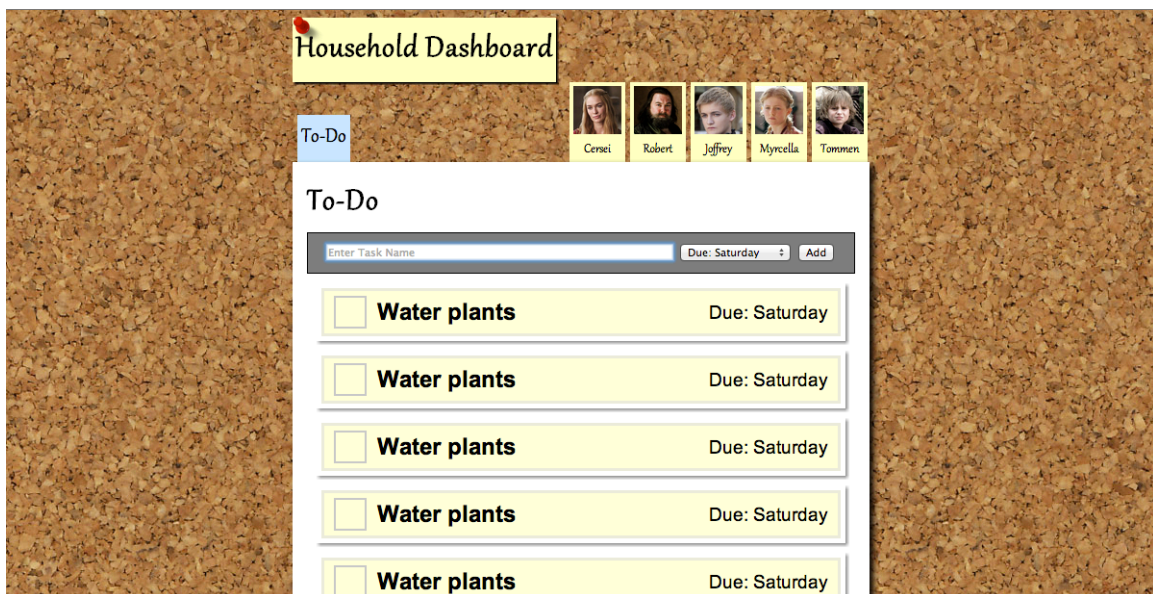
Household Dashboard

To-Do

Cersei
Robert
Joffrey
Myrcella
Tommen

To-Do

Enter Task Name
Due: Saturday
Add

Water plants
Due: Saturday

Water plants
Due: Saturday

Water plants
Due: Saturday

Water plants
Due: Saturday

Water plants
Due: Saturday